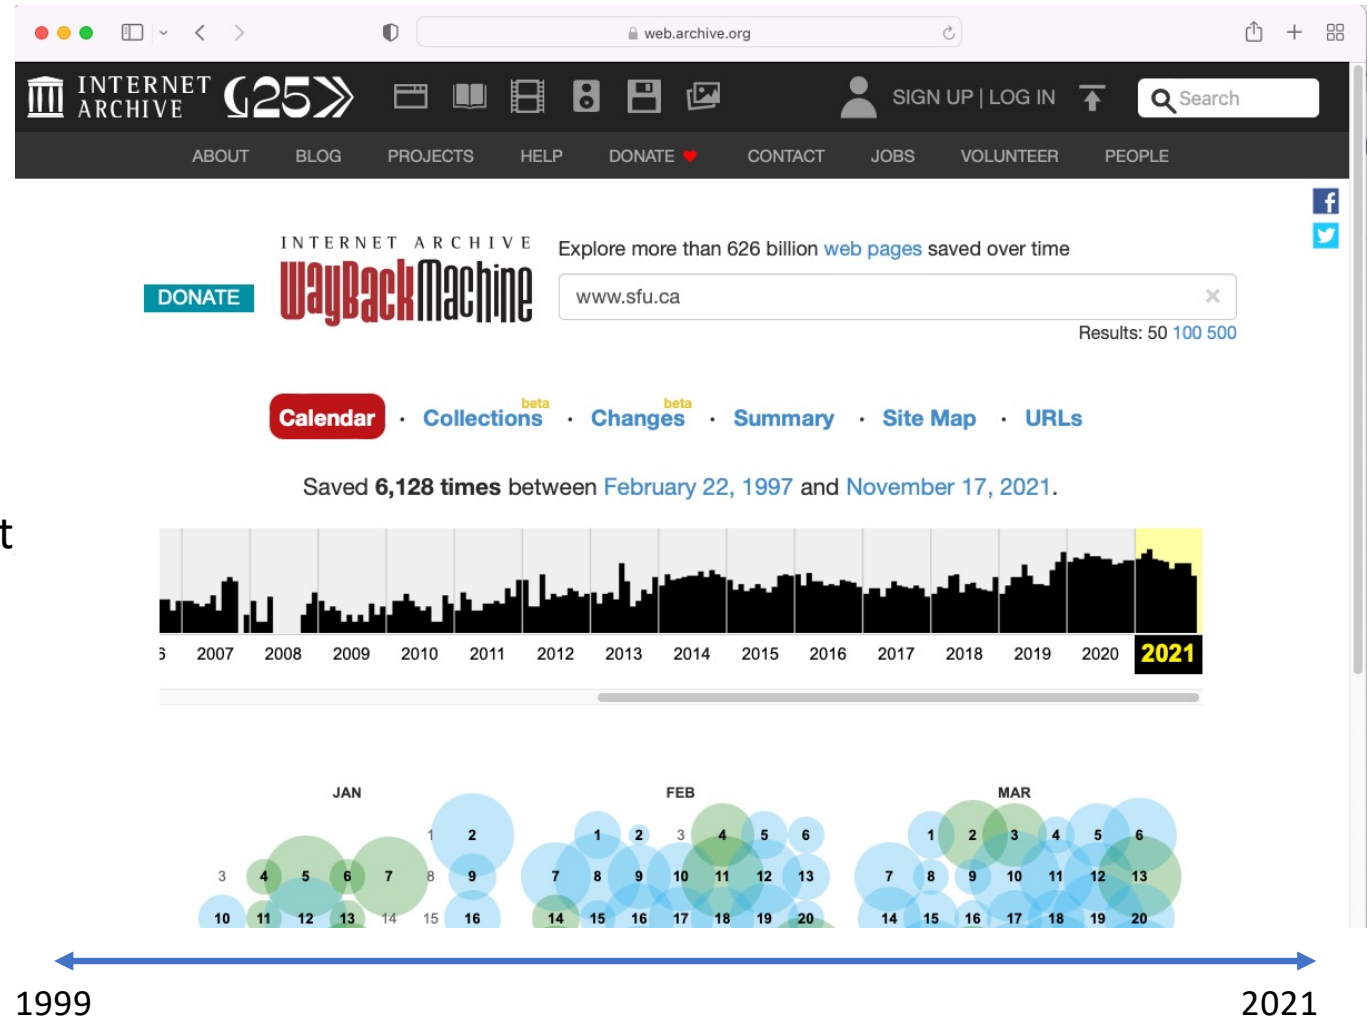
web.archive.org

INTERNET ARCHIVE 25

SIGN UP | LOG IN

Search

ABOUT BLOG PROJECTS HELP DONATE CONTACT JOBS VOLUNTEER PEOPLE

DONATE

INTERNET ARCHIVE WayBackMachine

Explore more than 626 billion web pages saved over time

www.sfu.ca

Results: 50 100 500

Calendar · Collections beta · Changes beta · Summary · Site Map · URLs

Saved 6,128 times between February 22, 1997 and November 17, 2021.

t

5 2007 2008 2009 2010 2011 2012 2013 2014 2015 2016 2017 2018 2019 2020 2021

JAN

1 2
3 4 5 6 7 8 9
10 11 12 13 14 15 16

FEB

1 2 3 4 5 6
7 8 9 10 11 12 13
14 15 16 17 18 19 20

MAR

1 2 3 4 5 6
7 8 9 10 11 12 13
14 15 16 17 18 19 20

1999 2021